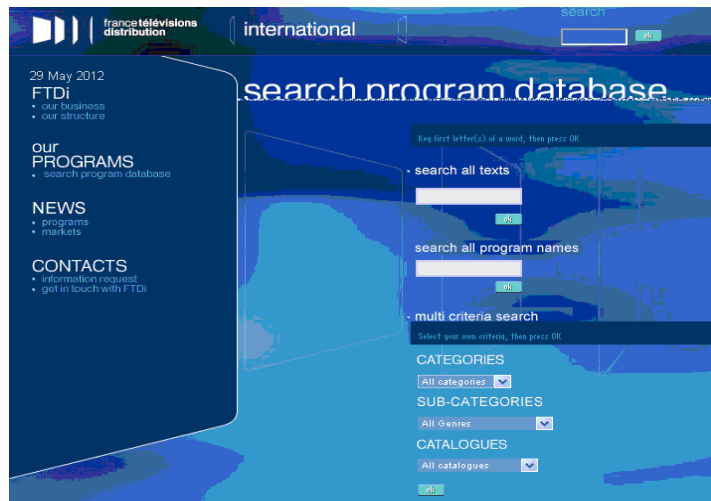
france télévisions distribution

international

search

ok

29 May 2012

FTDi
• our business
• our structure

our PROGRAMS
• search program database

NEWS
• programs
• markets

CONTACTS
• information request
• get in touch with FTDi

search program database

Key first letter(s) of a word, then press OK

• search all texts

ok

search all program names

ok

• multi criteria search

Select your own criteria, then press OK

CATEGORIES

All categories

SUB-CATEGORIES

All Genres

CATALOGUES

All catalogues

ok